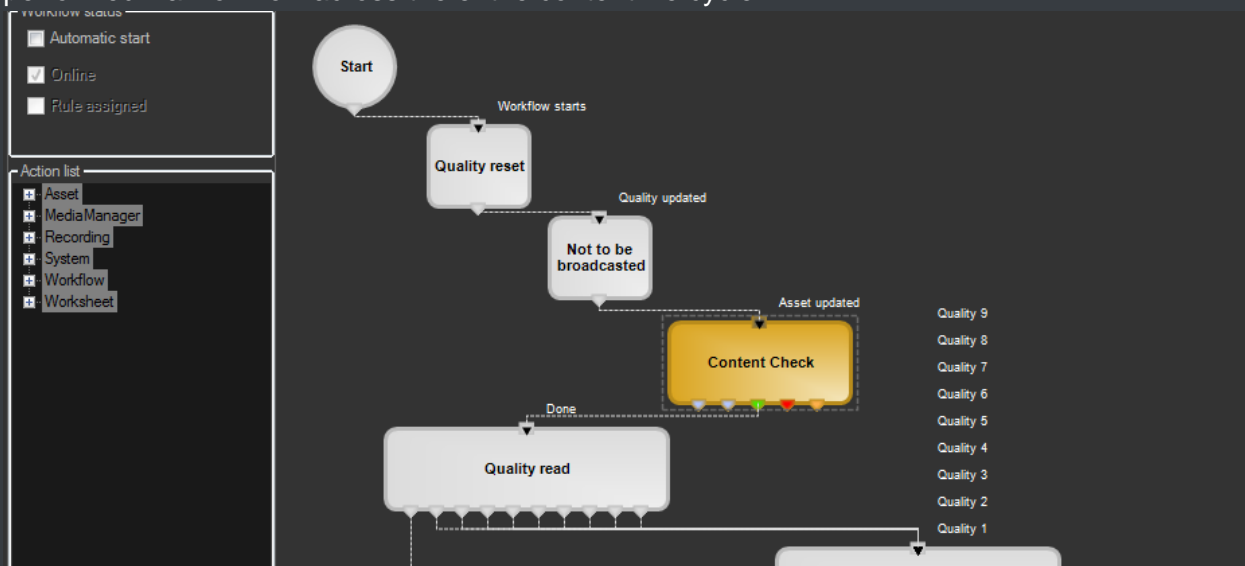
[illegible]

Workflow status

Automatic start

Online

Rule assigned

Action list

Asset

MediaManager

Recording

System

Workflow

Worksheet

Start

Workflow starts

Quality reset

Quality updated

Not to be broadcasted

Asset updated

Content Check

Done

Quality read

Quality 9

Quality 8

Quality 7

Quality 6

Quality 5

Quality 4

Quality 3

Quality 2

Quality 1